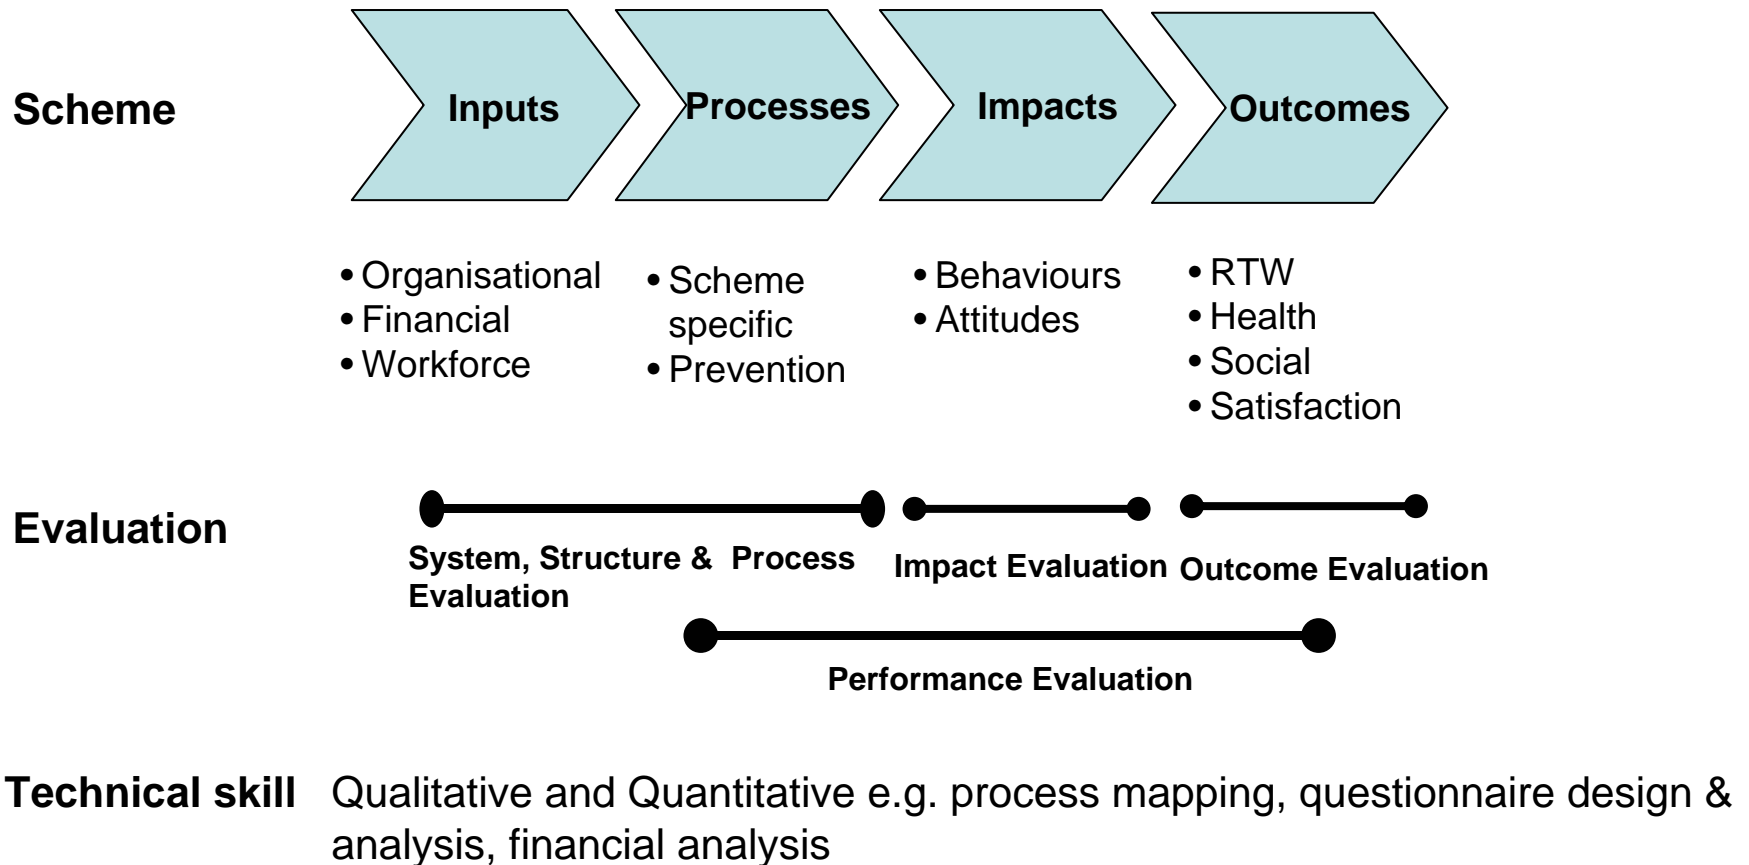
Scheme

Inputs

Processes

Impacts

Outcomes

• Organisational
• Financial
• Workforce

• Scheme specific
• Prevention

• Behaviours
• Attitudes

• RTW
• Health
• Social
• Satisfaction

Evaluation

System, Structure & Process Evaluation

Impact Evaluation

Outcome Evaluation

Performance Evaluation

Technical skill Qualitative and Quantitative e.g. process mapping, questionnaire design & analysis, financial analysis